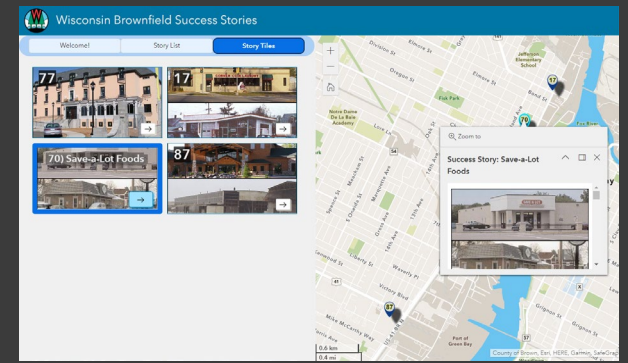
Wisconsin Brownfield Success Stories

Welcome!
Story List
Story Tiles

77
17
70) Save-a-Lot Foods
87

Division St
Elmore St
Oregon St
Jefferson Elementary School
Fisk Park
Notre Dame De La Baie Academy
Dousman St
Zoom to
Success Story: Save-a-Lot Foods
Elmore St
Seymour St
Mather St
Hudson St
Grove St
Liberty St
Victory Blvd
Waverly Pl
Mike McCarthy Way
Grignon St
57
70
87
0.6 km
0.4 mi
County of Brown, Esri, HERE, Garmin, SafeGraph